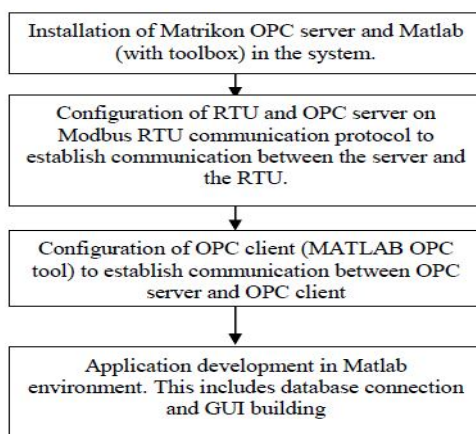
Installation of Matrikon OPC server and Matlab (with toolbox) in the system.

Configuration of RTU and OPC server on Modbus RTU communication protocol to establish communication between the server and the RTU.

Configuration of OPC client (MATLAB OPC tool) to establish communication between OPC server and OPC client

Application development in Matlab environment. This includes database connection and GUI building